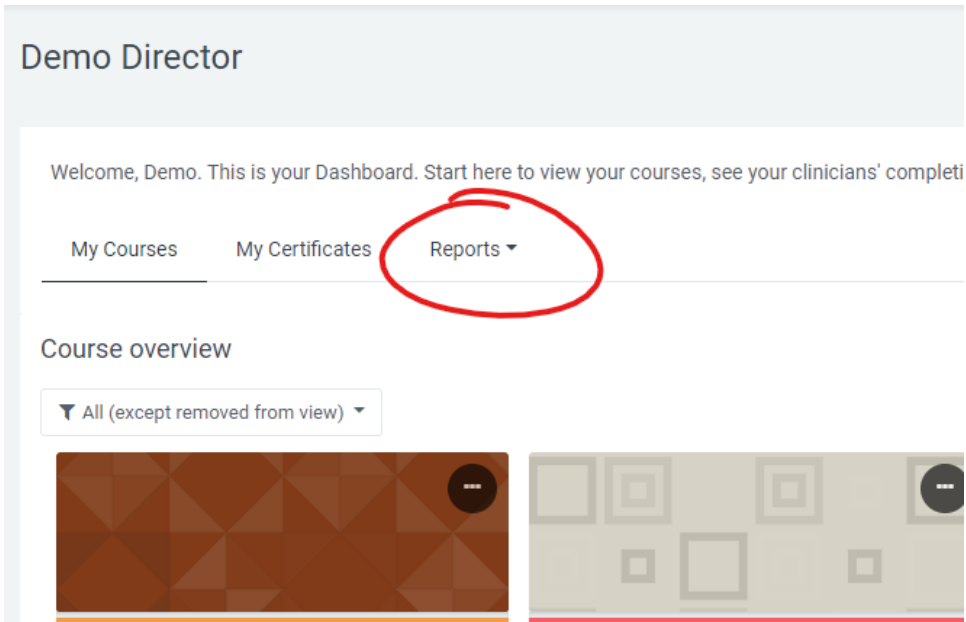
Demo Director

Welcome, Demo. This is your Dashboard. Start here to view your courses, see your clinicians' completi

My Courses

My Certificates

Reports

Course overview

All (except removed from view)